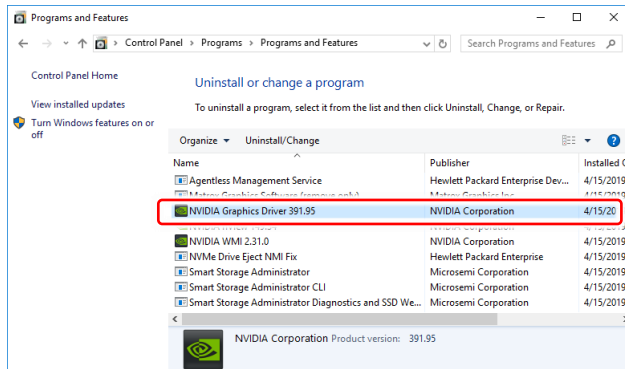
Programs and Features

Control Panel > Programs > Programs and Features

Search Programs and Features

Control Panel Home

View installed updates

Turn Windows features on or off

Uninstall or change a program

To uninstall a program, select it from the list and then click Uninstall, Change, or Repair.

Organize ▾ Uninstall/Change

| Name | Publisher | Installed C |
|---|---|---|
| Agentless Management Service | Hewlett Packard Enterprise Dev... | 4/15/2019 |
| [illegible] | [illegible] | 4/15/2019 |
| NVIDIA Graphics Driver 391.95 | NVIDIA Corporation | 4/15/20 |
| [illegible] | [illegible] | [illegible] |
| NVIDIA WMI 2.31.0 | NVIDIA Corporation | 4/15/2019 |
| NVMe Drive Eject NMI Fix | Hewlett Packard Enterprise | 4/15/2019 |
| Smart Storage Administrator | Microsemi Corporation | 4/15/2019 |
| Smart Storage Administrator CLI | Microsemi Corporation | 4/15/2019 |
| Smart Storage Administrator Diagnostics and SSD We... | Microsemi Corporation | 4/15/2019 |

NVIDIA Corporation Product version: 391.95